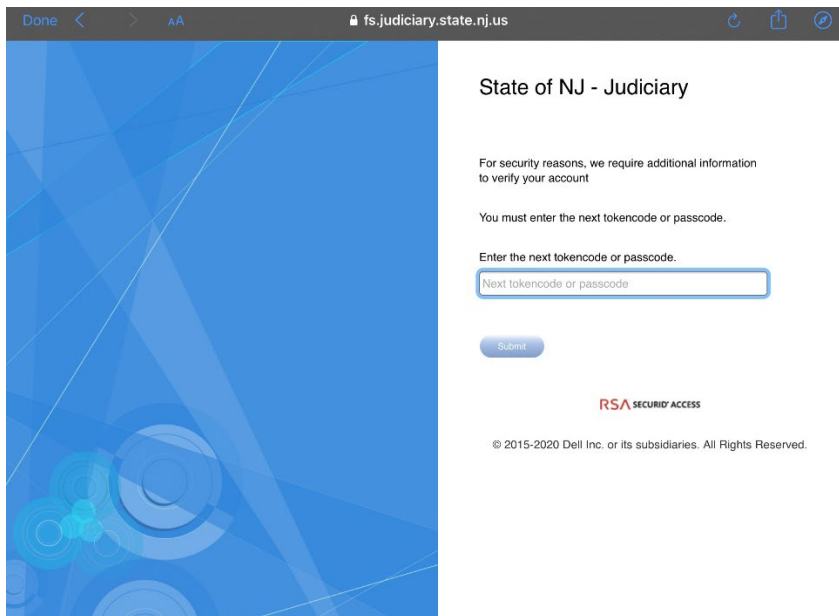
Done < > AA fs.judiciary.state.nj.us

State of NJ - Judiciary

For security reasons, we require additional information to verify your account

You must enter the next tokencode or passcode.

Enter the next tokencode or passcode.

Next tokencode or passcode

Submit

RSA SECURID ACCESS

© 2015-2020 Dell Inc. or its subsidiaries. All Rights Reserved.